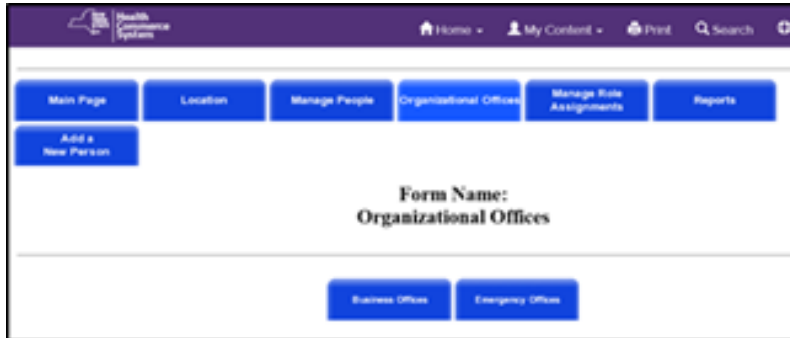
Health Commerce System

Home ▾ My Content ▾ Print Search

Main Page
Location
Manage People
Organizational Offices
Manage Role Assignments
Reports
Add a New Person

Form Name:
Organizational Offices

Business Offices
Emergency Offices